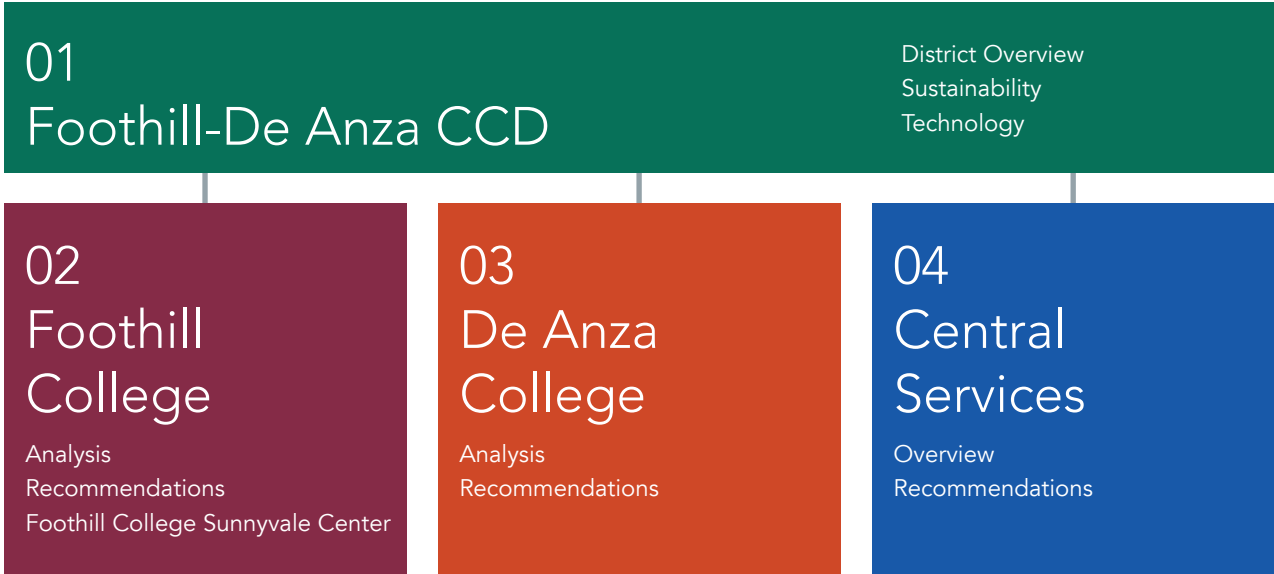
01
Foothill-De Anza CCD

District Overview
Sustainability
Technology

02
Foothill College

Analysis
Recommendations
Foothill College Sunnyvale Center

03
De Anza College

Analysis
Recommendations

04
Central Services

Overview
Recommendations